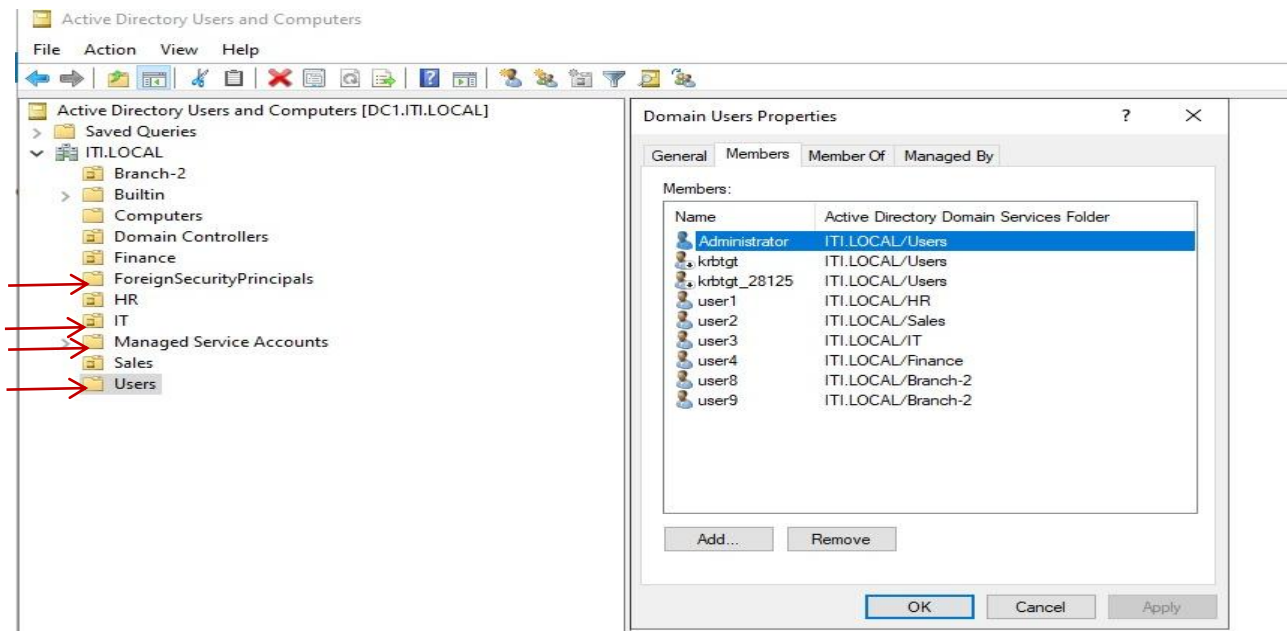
Active Directory Users and Computers

File Action View Help

Active Directory Users and Computers [DC1.ITI.LOCAL]
Saved Queries
ITI.LOCAL
Branch-2
Builtin
Computers
Domain Controllers
Finance
ForeignSecurityPrincipals
HR
IT
Managed Service Accounts
Sales
Users

Domain Users Properties ? ×

General Members Member Of Managed By

Members:

| Name | Active Directory Domain Services Folder |
|---|---|
| Administrator | ITI.LOCAL/Users |
| krbtgt | ITI.LOCAL/Users |
| krbtgt_28125 | ITI.LOCAL/Users |
| user1 | ITI.LOCAL/HR |
| user2 | ITI.LOCAL/Sales |
| user3 | ITI.LOCAL/IT |
| user4 | ITI.LOCAL/Finance |
| user8 | ITI.LOCAL/Branch-2 |
| user9 | ITI.LOCAL/Branch-2 |

Add... Remove

OK Cancel Apply